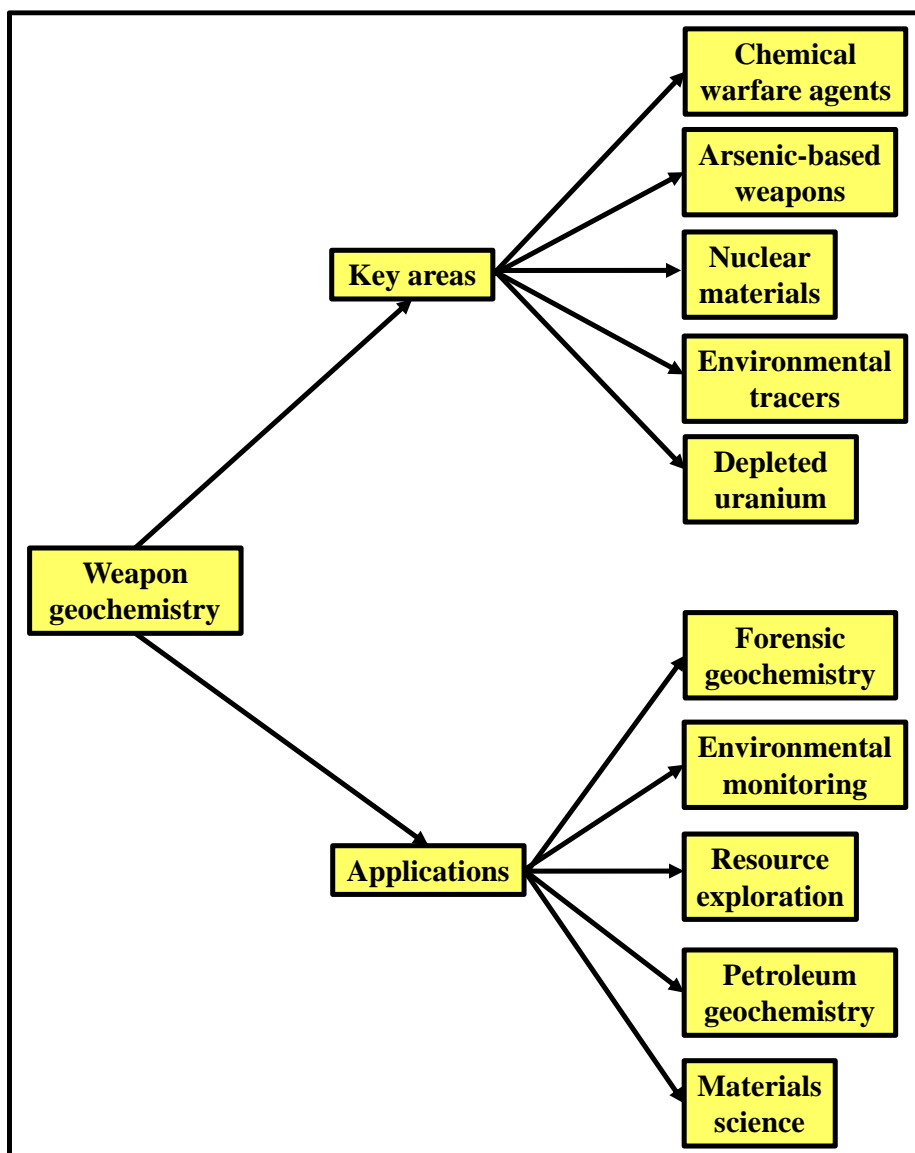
Weapon geochemistry

Key areas

Chemical warfare agents

Arsenic-based weapons

Nuclear materials

Environmental tracers

Depleted uranium

Applications

Forensic geochemistry

Environmental monitoring

Resource exploration

Petroleum geochemistry

Materials science